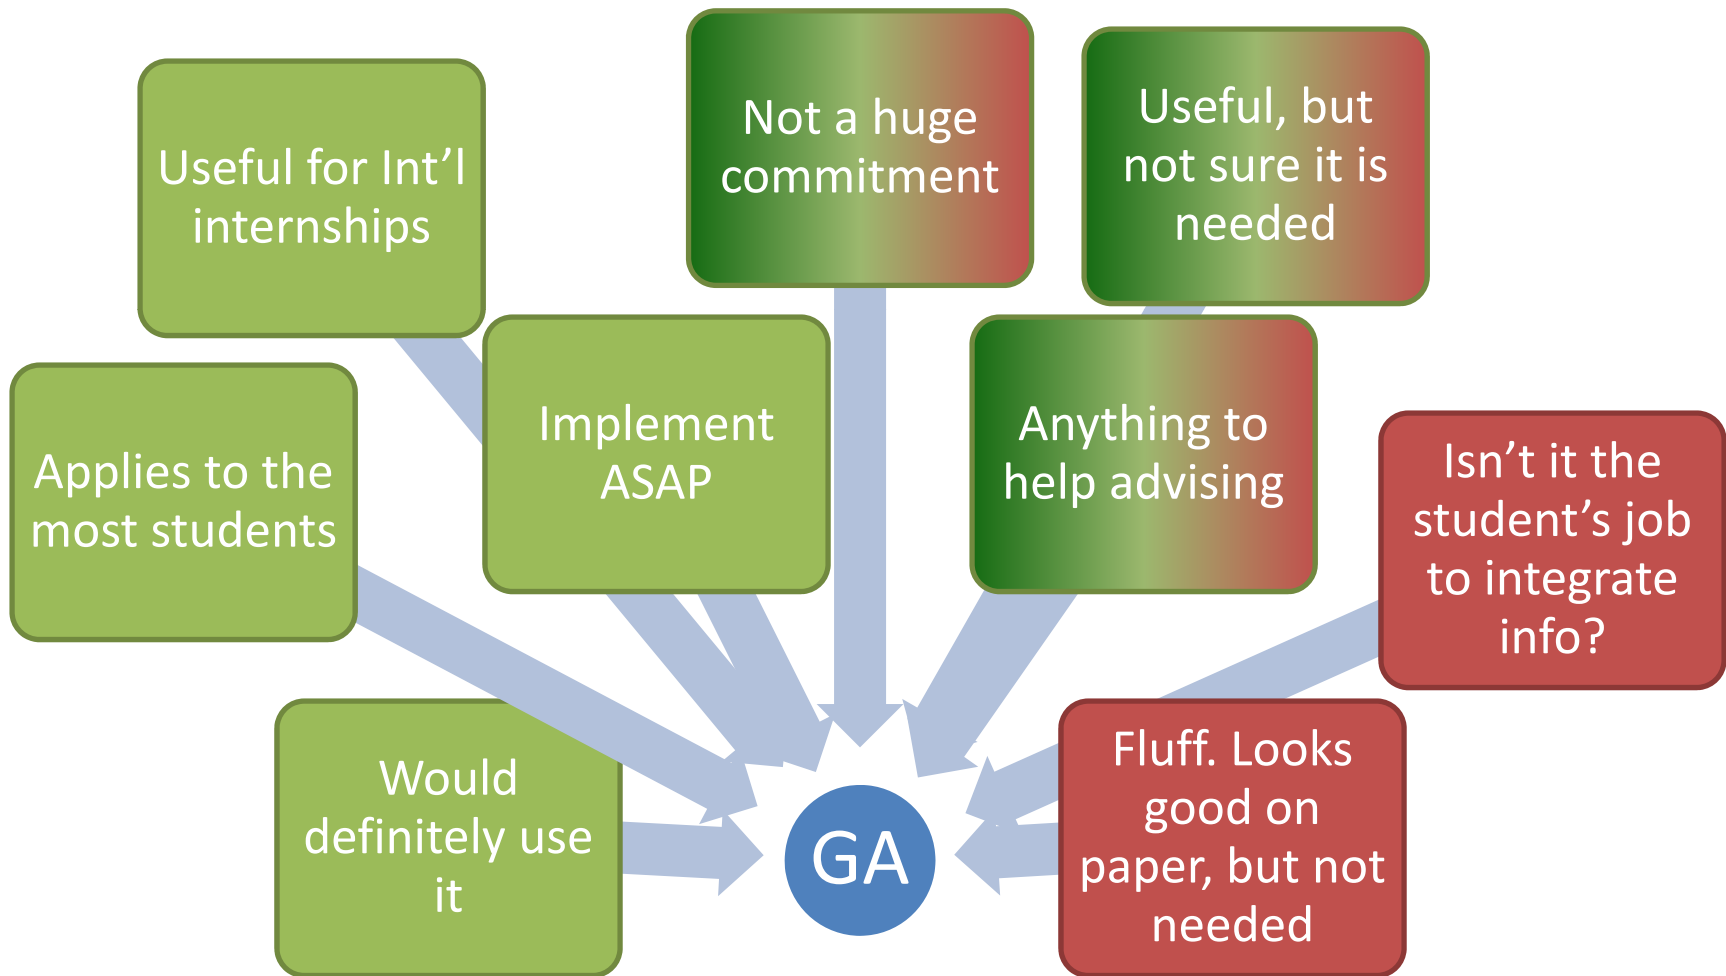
Useful for Int’l internships

Not a huge commitment

Useful, but not sure it is needed

Applies to the most students

Implement ASAP

Anything to help advising

Isn’t it the student’s job to integrate info?

Would definitely use it

GA

Fluff. Looks good on paper, but not needed